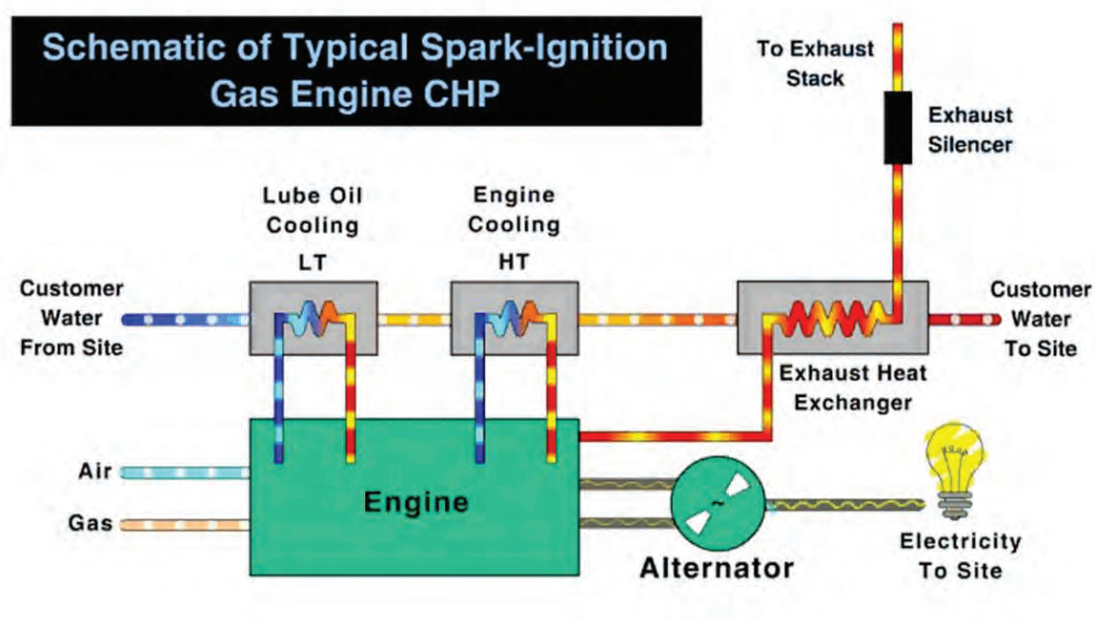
Schematic of Typical Spark-Ignition Gas Engine CHP

To Exhaust Stack

Exhaust Silencer

Lube Oil Cooling

LT

Engine Cooling

HT

Customer Water From Site

Customer Water To Site

Exhaust Heat Exchanger

Air

Gas

Engine

~

Alternator

Electricity To Site